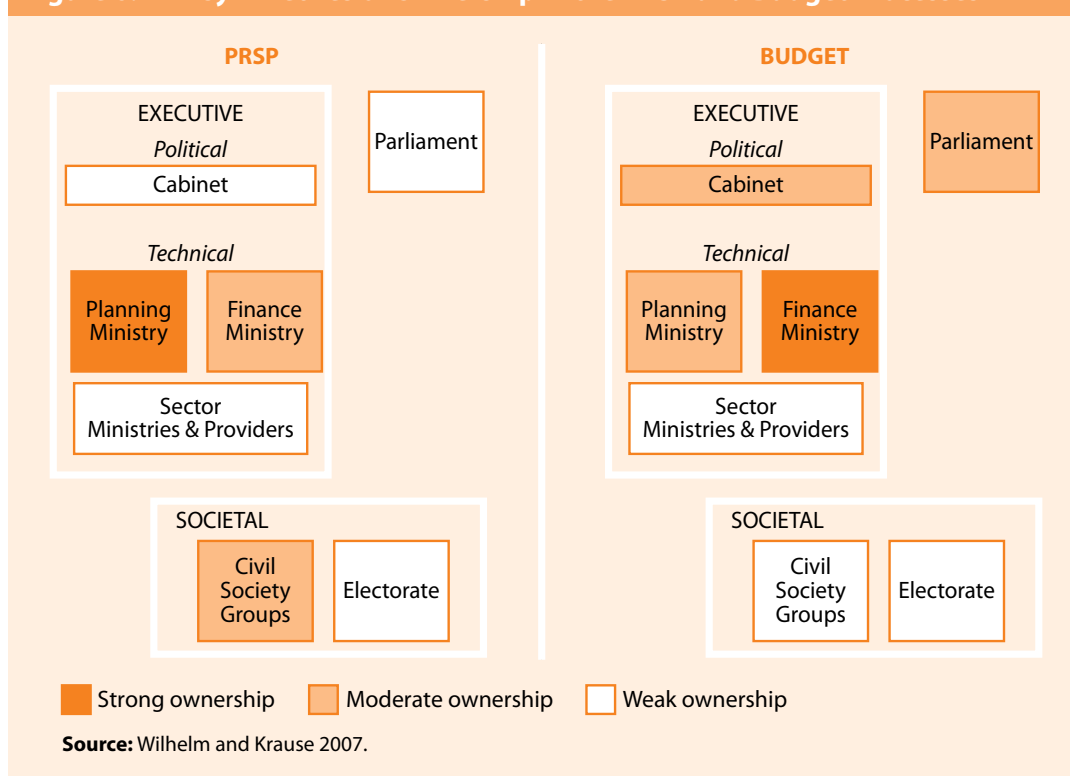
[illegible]

PRSP

EXECUTIVE

Political

Cabinet

Technical

Planning Ministry

Finance Ministry

Sector Ministries & Providers

Parliament

SOCIETAL

Civil Society Groups

Electorate

BUDGET

EXECUTIVE

Political

Cabinet

Technical

Planning Ministry

Finance Ministry

Sector Ministries & Providers

Parliament

SOCIETAL

Civil Society Groups

Electorate

Strong ownership

Moderate ownership

Weak ownership

**Source:** Wilhelm and Krause 2007.